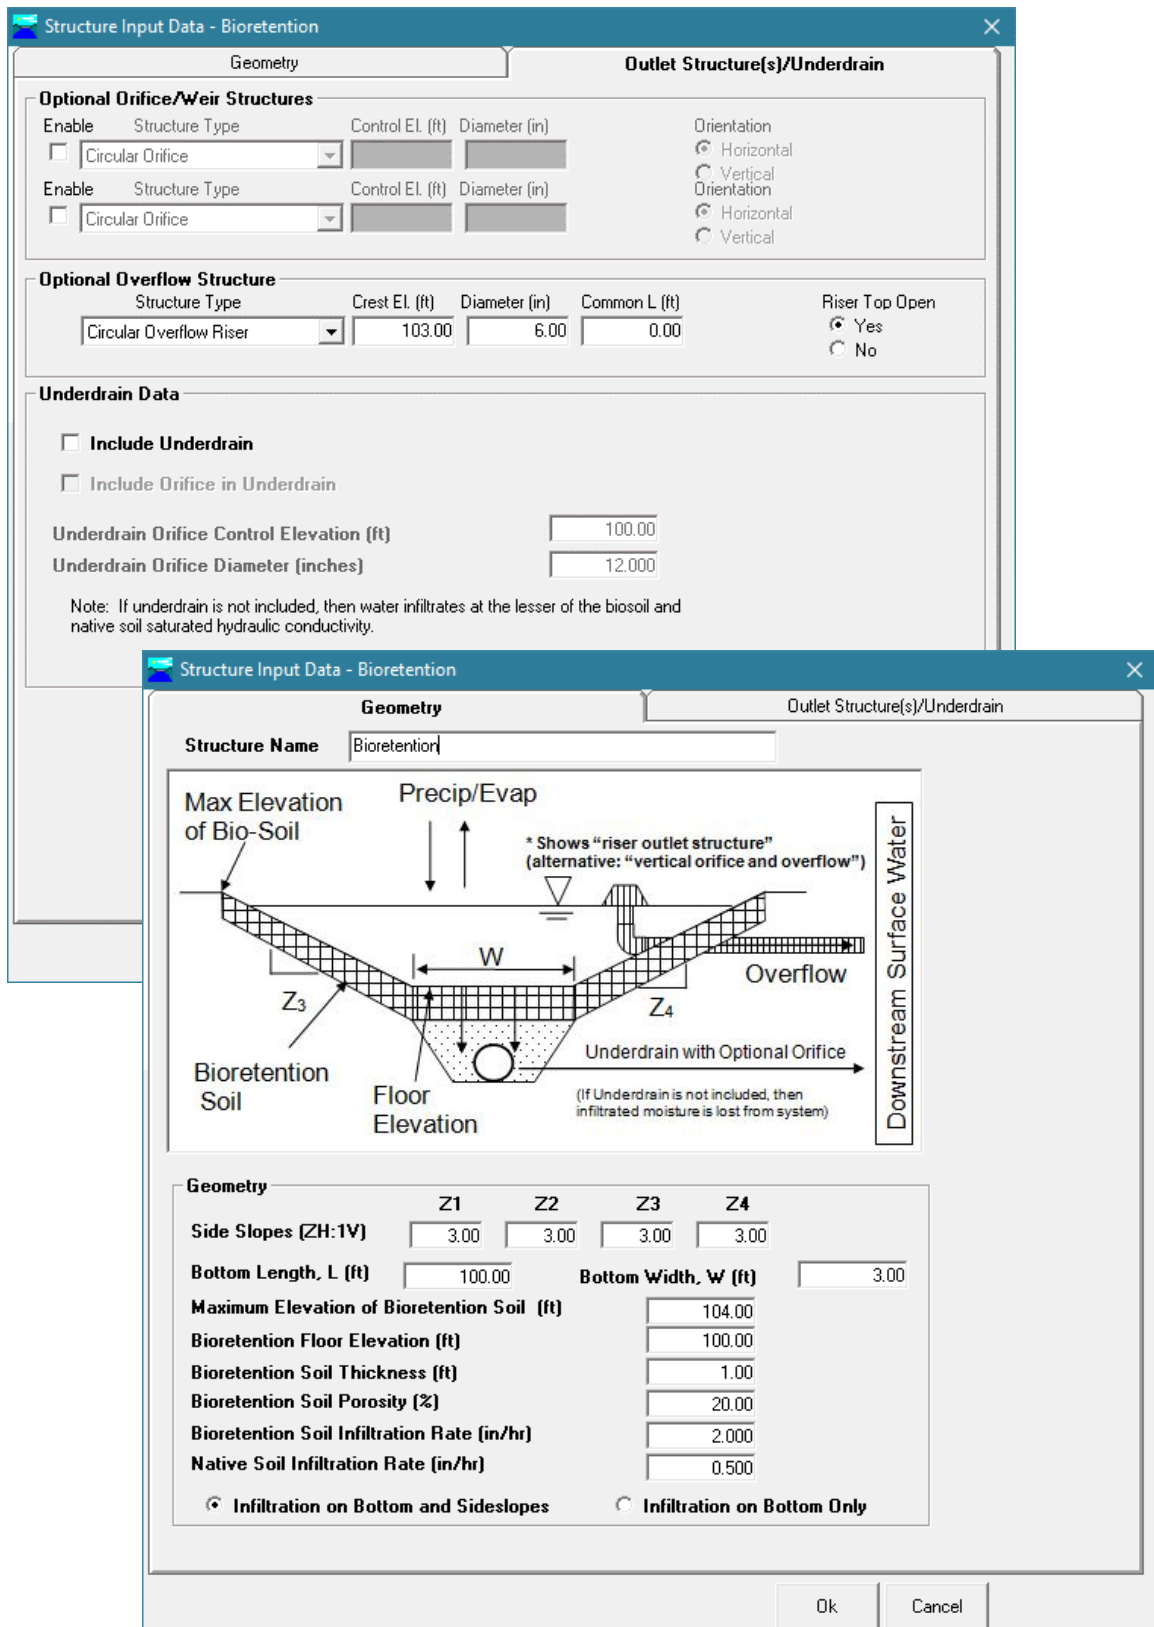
Structure Input Data - Bioretention

Geometry | Outlet Structure(s)/Underdrain

Optional Orifice/Weir Structures

Enable Structure Type Control El. (ft) Diameter (in) Orientation

Circular Orifice

Horizontal

Vertical

Enable Structure Type Control El. (ft) Diameter (in) Orientation

Circular Orifice

Horizontal

Vertical

Optional Overflow Structure

Structure Type Crest El. (ft) Diameter (in) Common L (ft) Riser Top Open

Circular Overflow Riser 103.00 6.00 0.00

Yes

No

Underdrain Data

Include Underdrain

Include Orifice in Underdrain

Underdrain Orifice Control Elevation (ft) 100.00

Underdrain Orifice Diameter (inches) 12.000

Note: If underdrain is not included, then water infiltrates at the lesser of the biosoil and native soil saturated hydraulic conductivity.

Structure Input Data - Bioretention

Geometry | Outlet Structure(s)/Underdrain

Structure Name Bioretention

Max Elevation of Bio-Soil

Precip/Evap

* Shows "riser outlet structure" (alternative: "vertical orifice and overflow")

Downstream Surface Water

W

Overflow

$Z_3$

$Z_4$

Underdrain with Optional Orifice

Bioretention Soil

Floor Elevation

(If Underdrain is not included, then infiltrated moisture is lost from system)

Geometry

| | Z1 | Z2 | Z3 | Z4 |
|---|---|---|---|---|
| Side Slopes (ZH:1V) | 3.00 | 3.00 | 3.00 | 3.00 |

Bottom Length, L (ft) 100.00 Bottom Width, W (ft) 3.00

Maximum Elevation of Bioretention Soil (ft) 104.00

Bioretention Floor Elevation (ft) 100.00

Bioretention Soil Thickness (ft) 1.00

Bioretention Soil Porosity (%) 20.00

Bioretention Soil Infiltration Rate (in/hr) 2.000

Native Soil Infiltration Rate (in/hr) 0.500

Infiltration on Bottom and Sideslopes

Infiltration on Bottom Only

Ok

Cancel